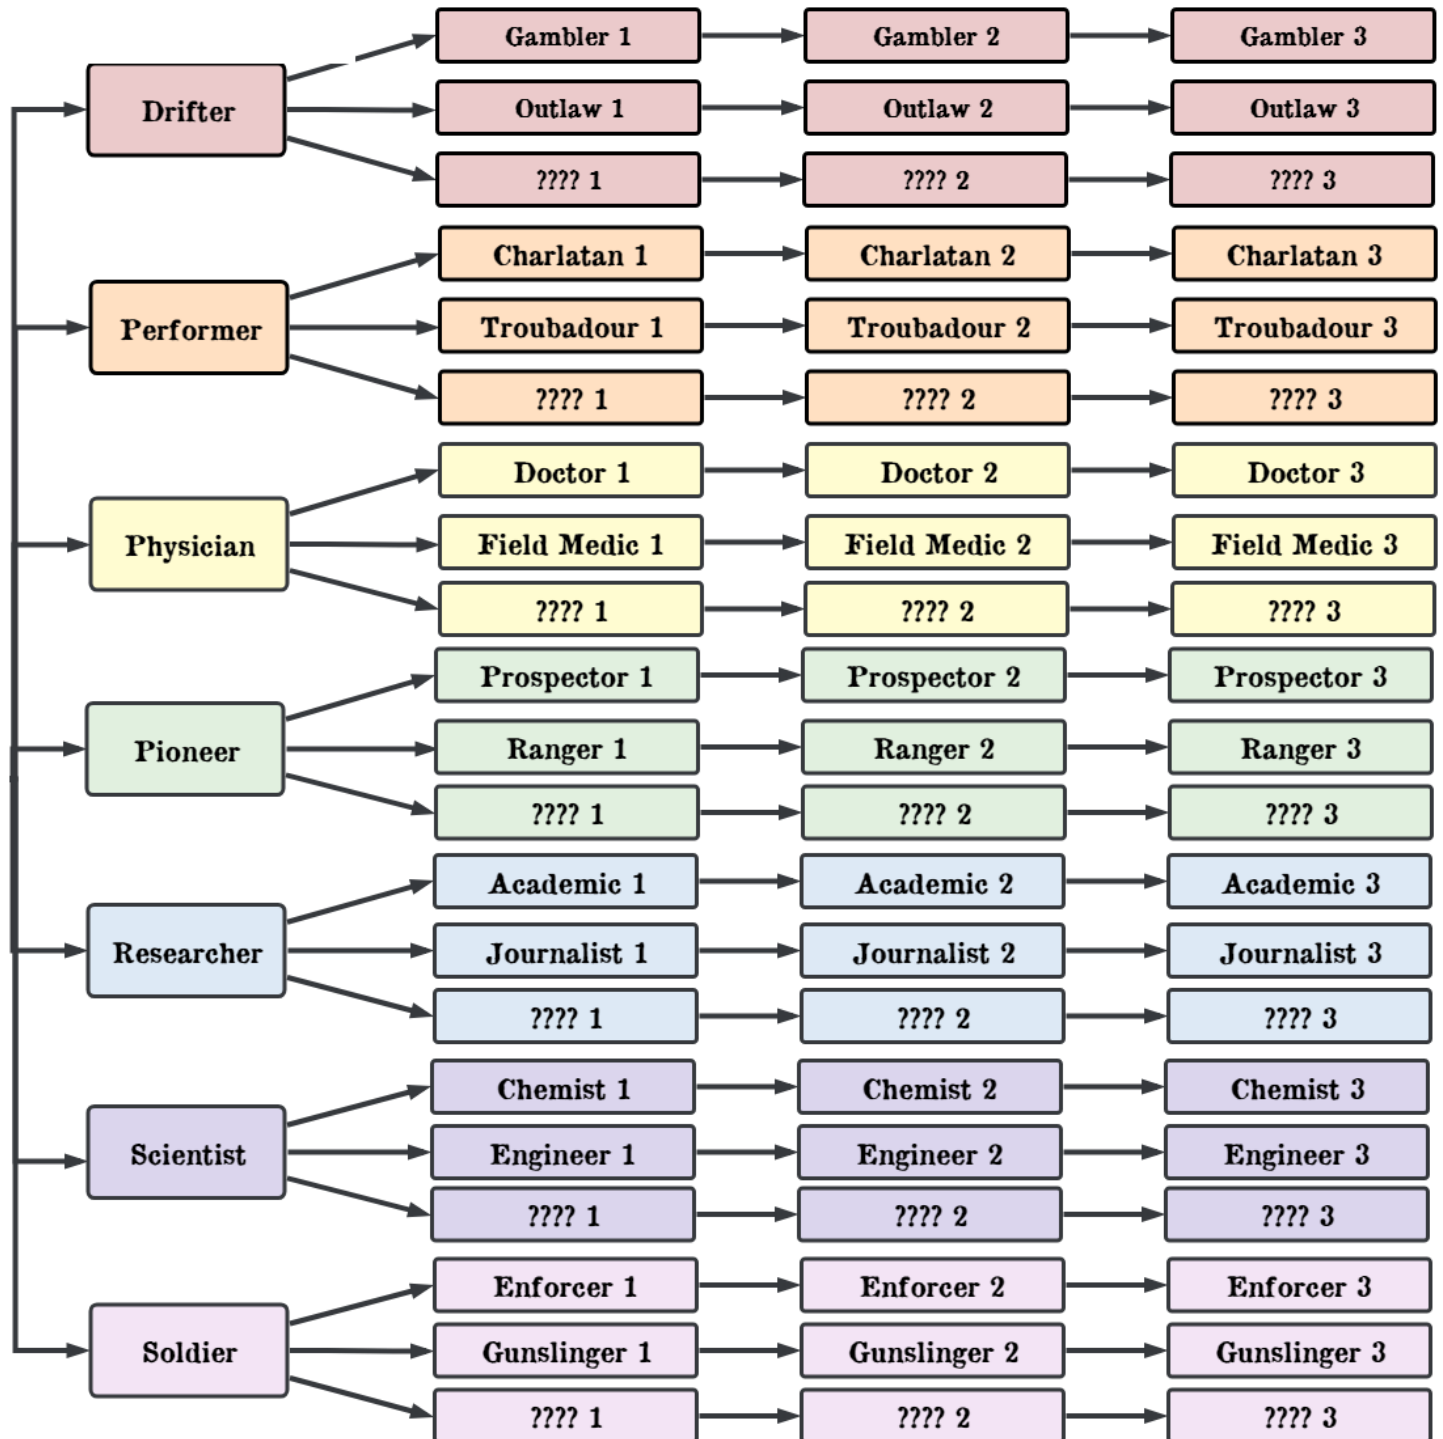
Drifter
Gambler 1
Gambler 2
Gambler 3
Outlaw 1
Outlaw 2
Outlaw 3
???? 1
???? 2
???? 3

Performer
Charlatan 1
Charlatan 2
Charlatan 3
Troubadour 1
Troubadour 2
Troubadour 3
???? 1
???? 2
???? 3

Physician
Doctor 1
Doctor 2
Doctor 3
Field Medic 1
Field Medic 2
Field Medic 3
???? 1
???? 2
???? 3

Pioneer
Prospector 1
Prospector 2
Prospector 3
Ranger 1
Ranger 2
Ranger 3
???? 1
???? 2
???? 3

Researcher
Academic 1
Academic 2
Academic 3
Journalist 1
Journalist 2
Journalist 3
???? 1
???? 2
???? 3

Scientist
Chemist 1
Chemist 2
Chemist 3
Engineer 1
Engineer 2
Engineer 3
???? 1
???? 2
???? 3

Soldier
Enforcer 1
Enforcer 2
Enforcer 3
Gunslinger 1
Gunslinger 2
Gunslinger 3
???? 1
???? 2
???? 3